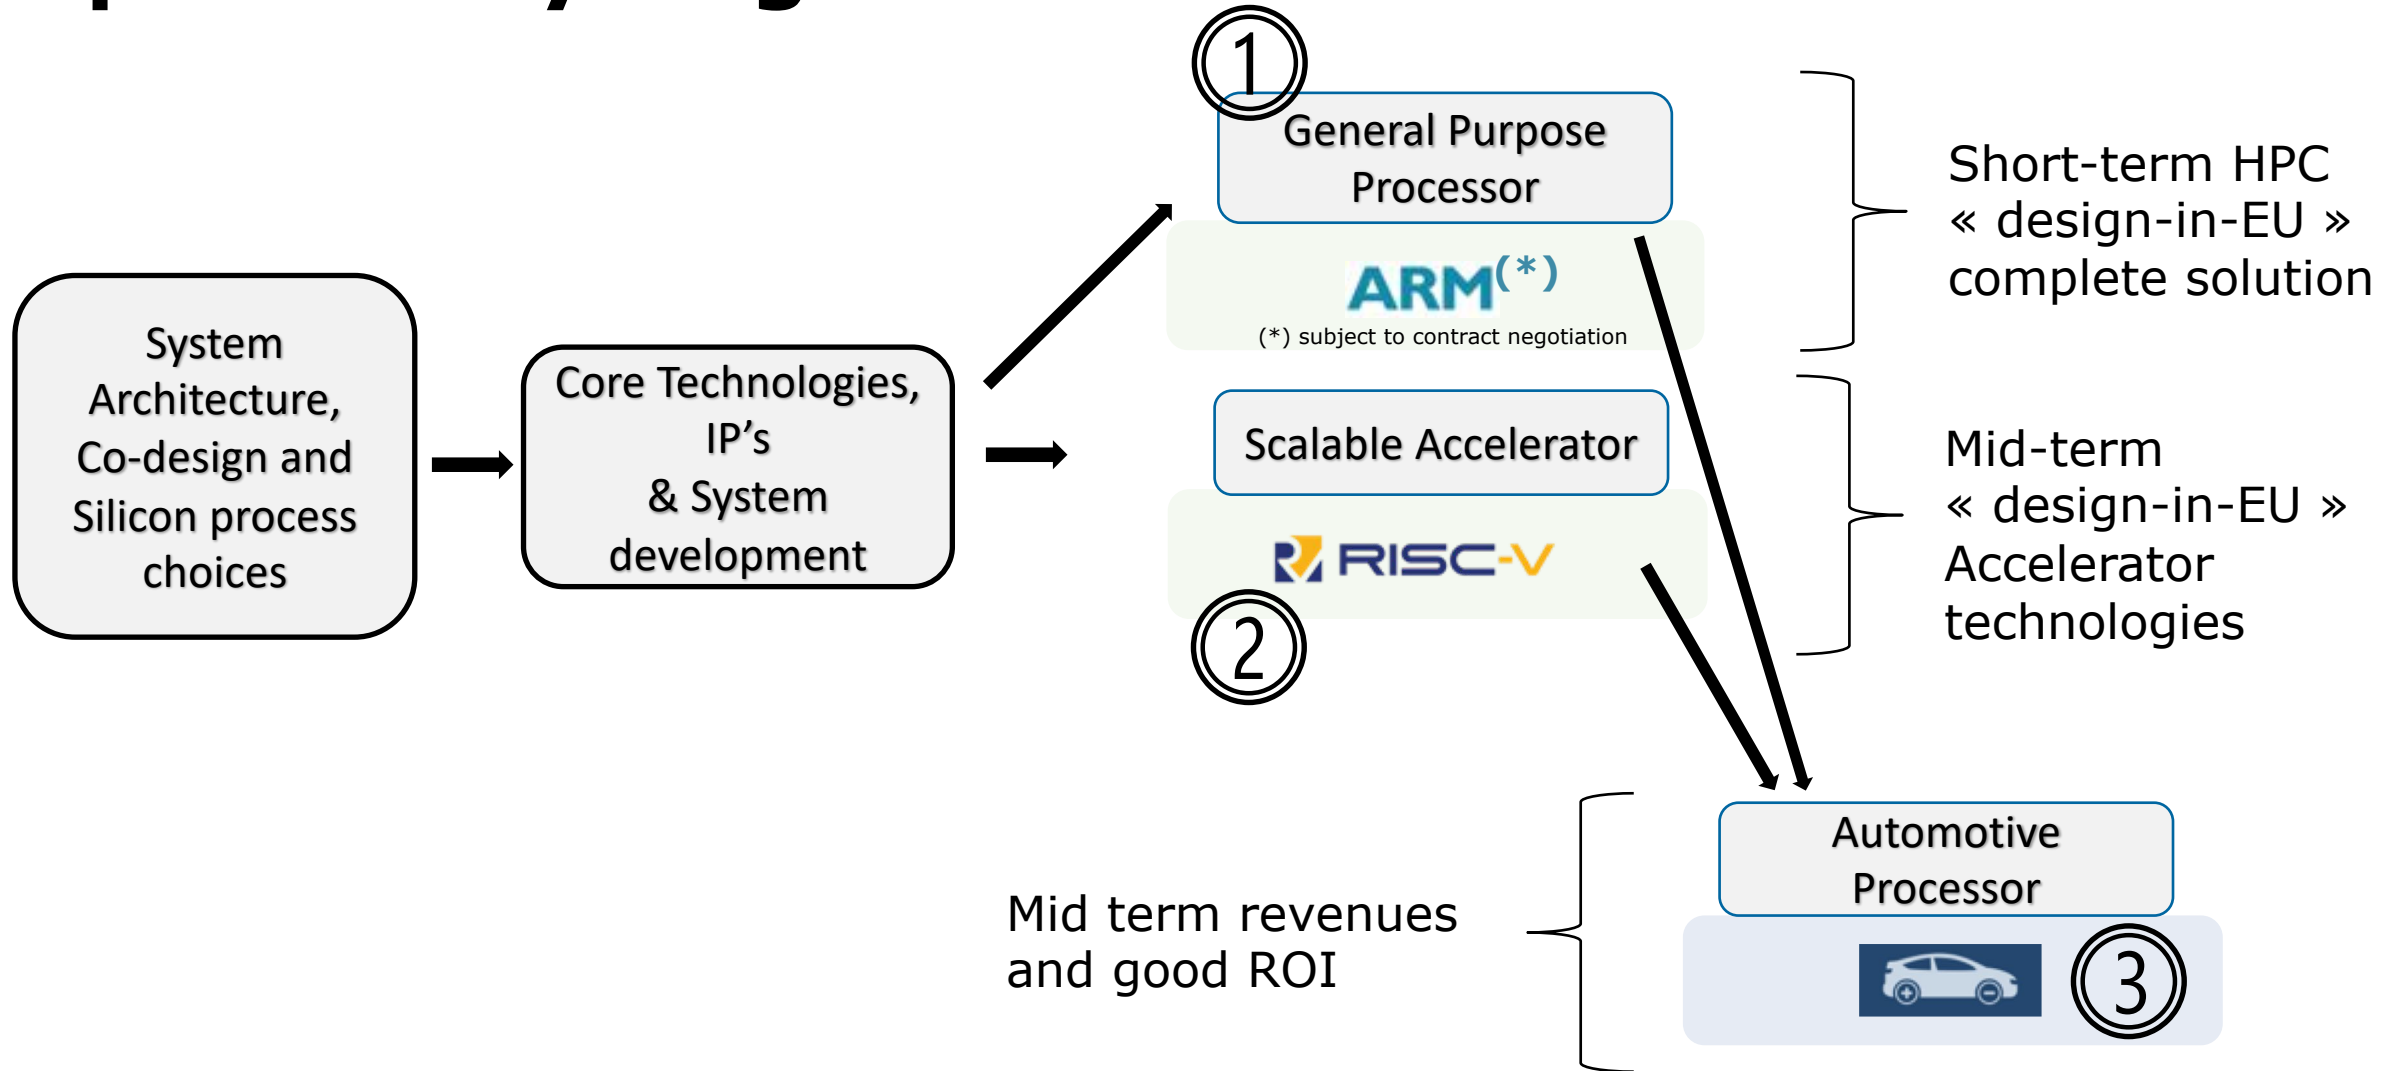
System Architecture, Co-design and Silicon process choices

Core Technologies, IP's & System development

1

General Purpose Processor

ARM$^{(*)}$

(*) subject to contract negotiation

Short-term HPC « design-in-EU » complete solution

Scalable Accelerator

RISC-V

2

Mid-term « design-in-EU » Accelerator technologies

Automotive Processor

3

Mid term revenues and good ROI